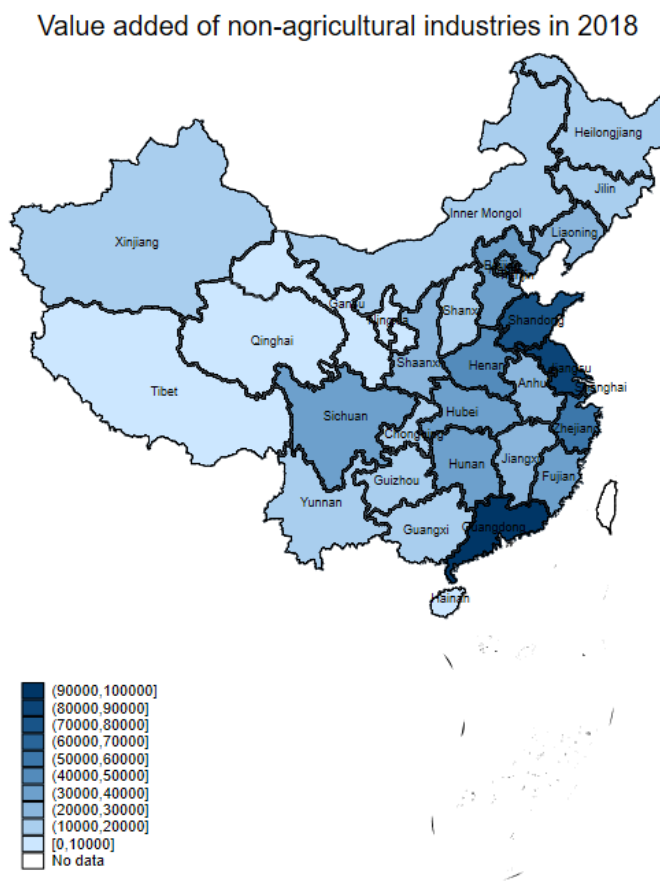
Value added of non-agricultural industries in 2018

Heilongjiang
Jilin
Inner Mongol
Liaoning
Xinjiang
Gansu
Shanxi
Shandong
Qinghai
Ningxia
Shaanxi
Henan
Jiangsu
Anhui
Shanghai
Tibet
Sichuan
Hubei
Chongqing
Zhejiang
Hunan
Jiangxi
Fujian
Yunnan
Guizhou
Guangxi
Guangdong
Hainan

(90000,100000]
(80000,90000]
(70000,80000]
(60000,70000]
(50000,60000]
(40000,50000]
(30000,40000]
(20000,30000]
(10000,20000]
[0,10000]
No data